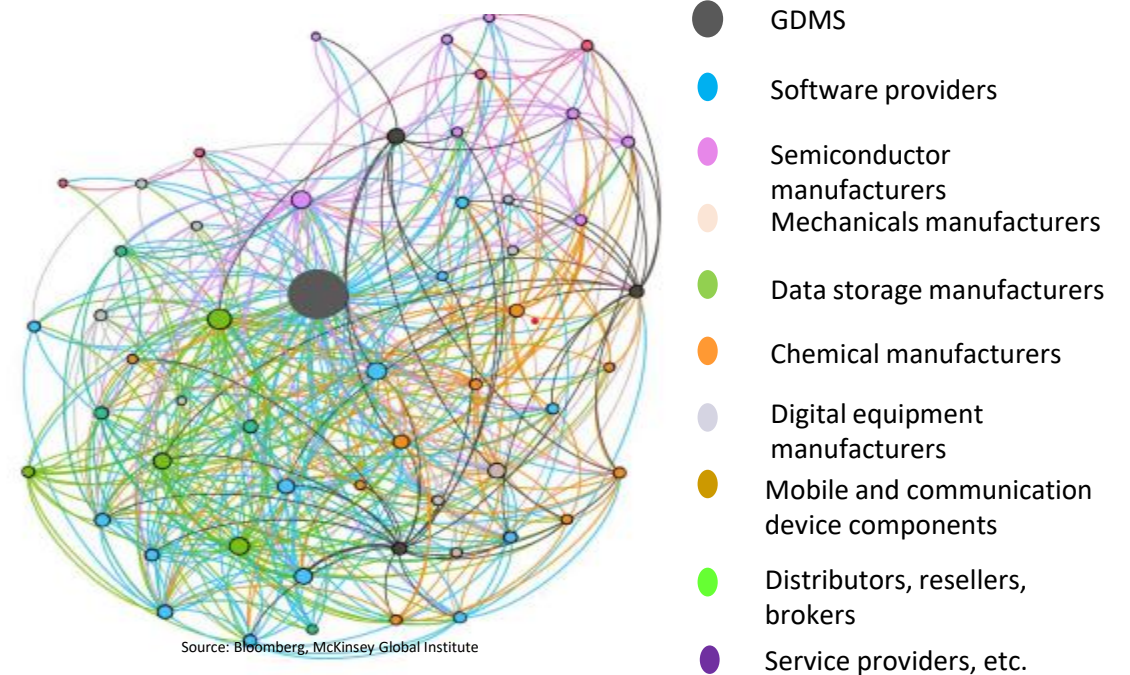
GDMS

Software providers

Semiconductor manufacturers

Mechanicals manufacturers

Data storage manufacturers

Chemical manufacturers

Digital equipment manufacturers

Mobile and communication device components

Distributors, resellers, brokers

Service providers, etc.

Source: Bloomberg, McKinsey Global Institute